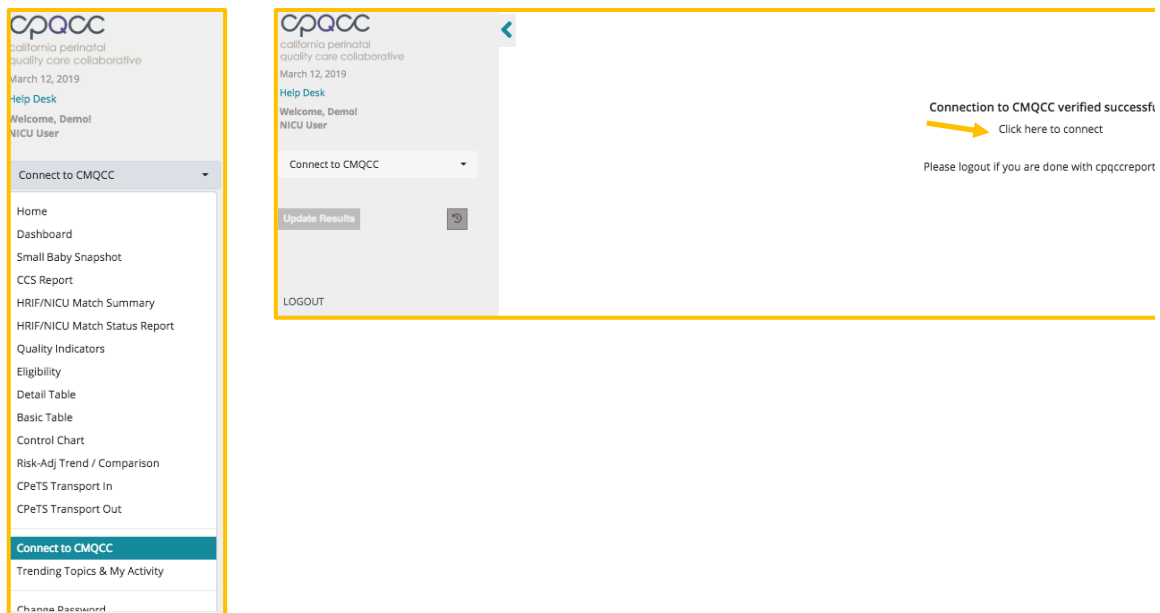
cpqcc
california perinatal quality care collaborative
March 12, 2019
Help Desk
Welcome, Demo!
NICU User

Connect to CMQCC

Home
Dashboard
Small Baby Snapshot
CCS Report
HRIF/NICU Match Summary
HRIF/NICU Match Status Report
Quality Indicators
Eligibility
Detail Table
Basic Table
Control Chart
Risk-Adj Trend / Comparison
CPeTS Transport In
CPeTS Transport Out
Connect to CMQCC
Trending Topics & My Activity
Change Password

cpqcc
california perinatal quality care collaborative
March 12, 2019
Help Desk
Welcome, Demo!
NICU User

Connect to CMQCC

Update Results

LOGOUT

Connection to CMQCC verified successfu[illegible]
Click here to connect
Please logout if you are done with cpqccreport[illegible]